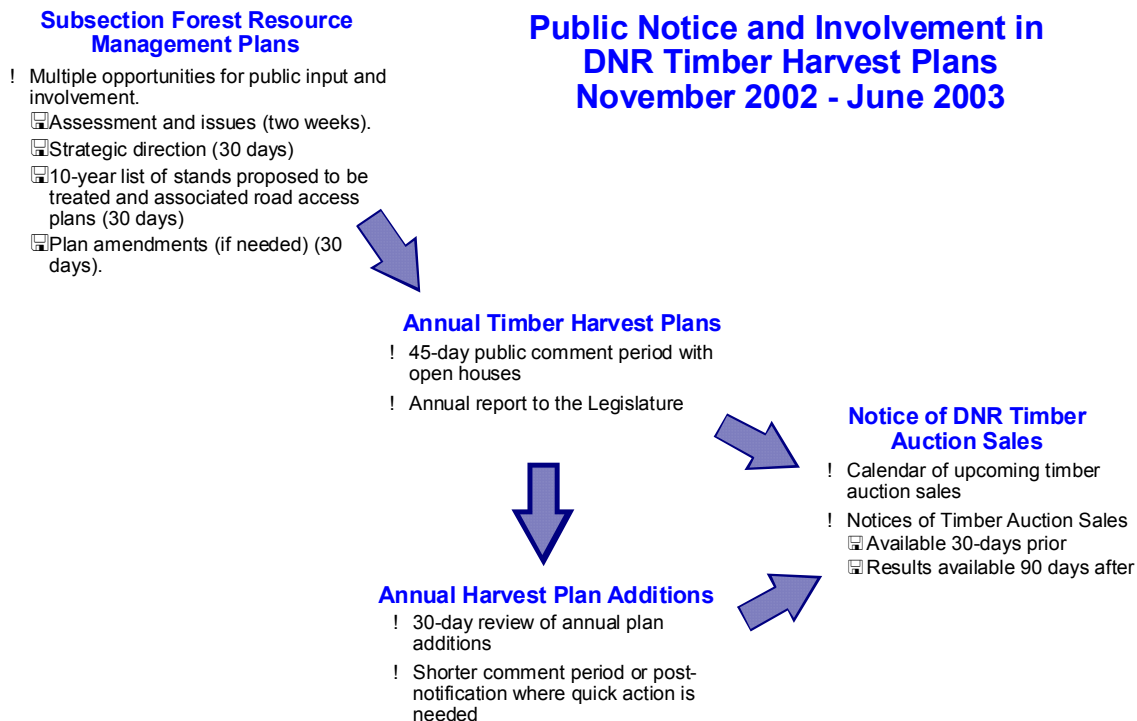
Public Notice and Involvement in DNR Timber Harvest Plans November 2002 - June 2003

Subsection Forest Resource Management Plans

! Multiple opportunities for public input and involvement.

🖫Assessment and issues (two weeks).

🖫Strategic direction (30 days)

🖫10-year list of stands proposed to be treated and associated road access plans (30 days)

🖫Plan amendments (if needed) (30 days).

Annual Timber Harvest Plans

! 45-day public comment period with open houses

! Annual report to the Legislature

Annual Harvest Plan Additions

! 30-day review of annual plan additions

! Shorter comment period or post-notification where quick action is needed

Notice of DNR Timber Auction Sales

! Calendar of upcoming timber auction sales

! Notices of Timber Auction Sales

🖫Available 30-days prior

🖫Results available 90 days after